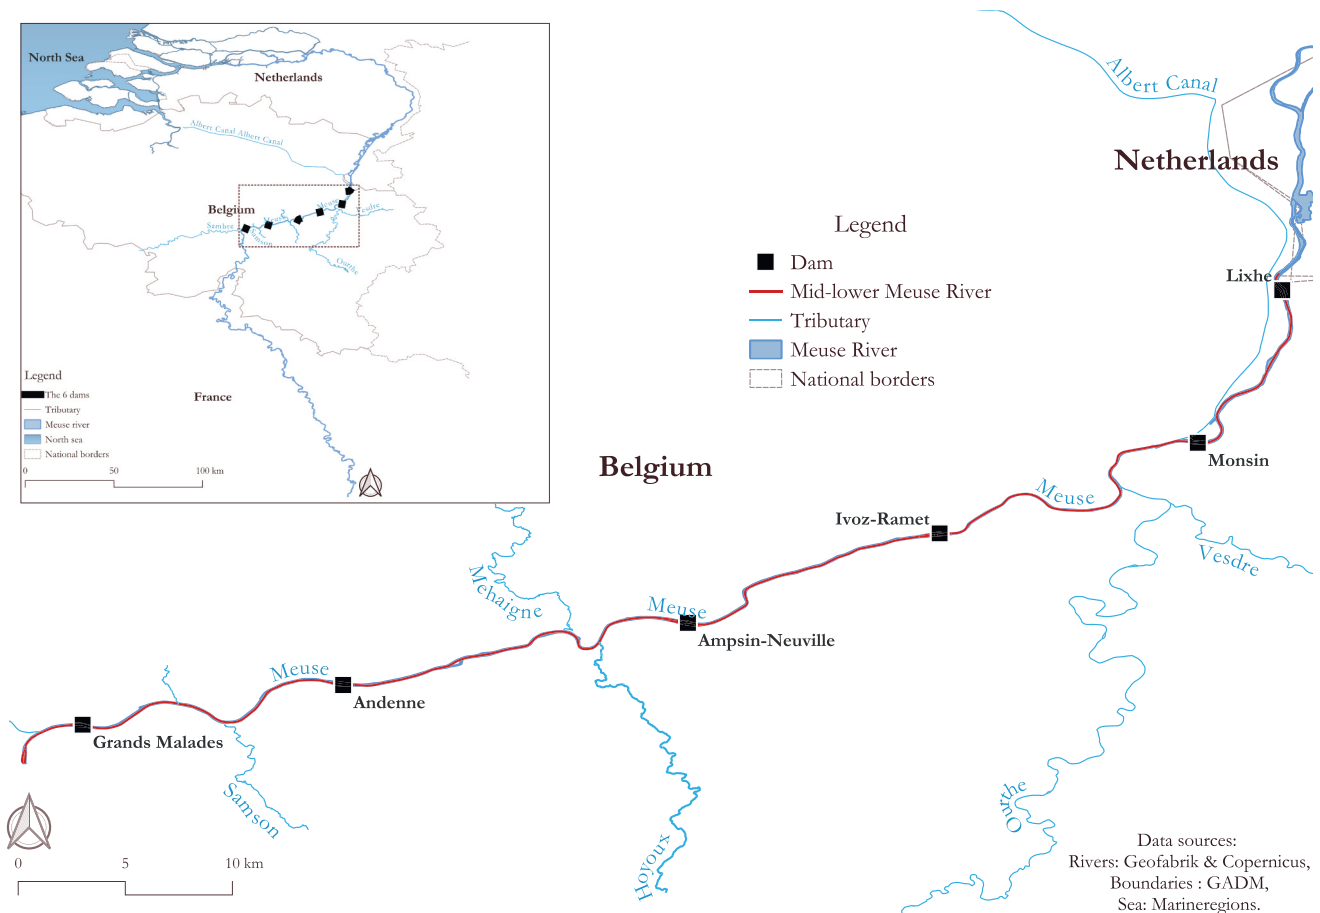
North Sea

Netherlands

Albert Canal Albert Canal

Belgium

Sambre

Meuse

Vesdre

Ourthe

France

Legend
The 6 dams
Tributary
Meuse river
North sea
National borders

0 50 100 km

Albert Canal

Netherlands

Legend
Dam
Mid-lower Meuse River
Tributary
Meuse River
National borders

Lixhe

Monsin

Belgium

Meuse

Ivoz-Ramet

Vesdre

Mehaigne

Meuse

Ampsin-Neuville

Meuse

Andenne

Grands Malades

Samson

Hoyoux

Ourthe

0 5 10 km

Data sources:
Rivers: Geofabrik & Copernicus,
Boundaries : GADM,
Sea: Marineregions.